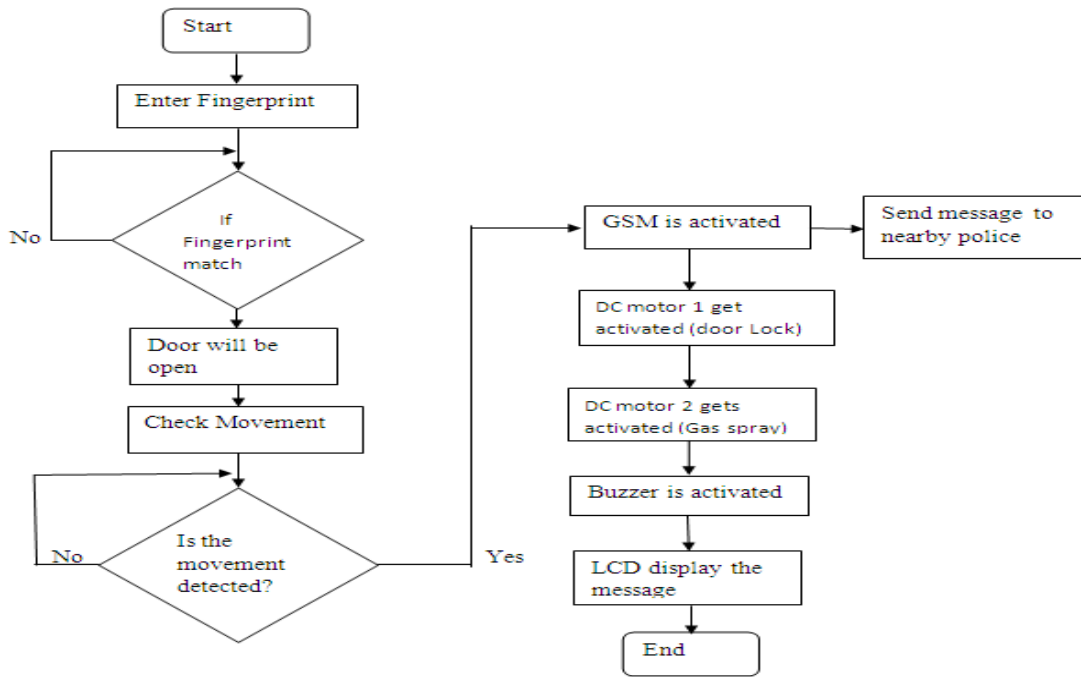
Start

Enter Fingerprint

No

If Fingerprint match

Door will be open

Check Movement

No

Is the movement detected?

Yes

GSM is activated

Send message to nearby police

DC motor 1 get activated (door Lock)

DC motor 2 gets activated (Gas spray)

Buzzer is activated

LCD display the message

End